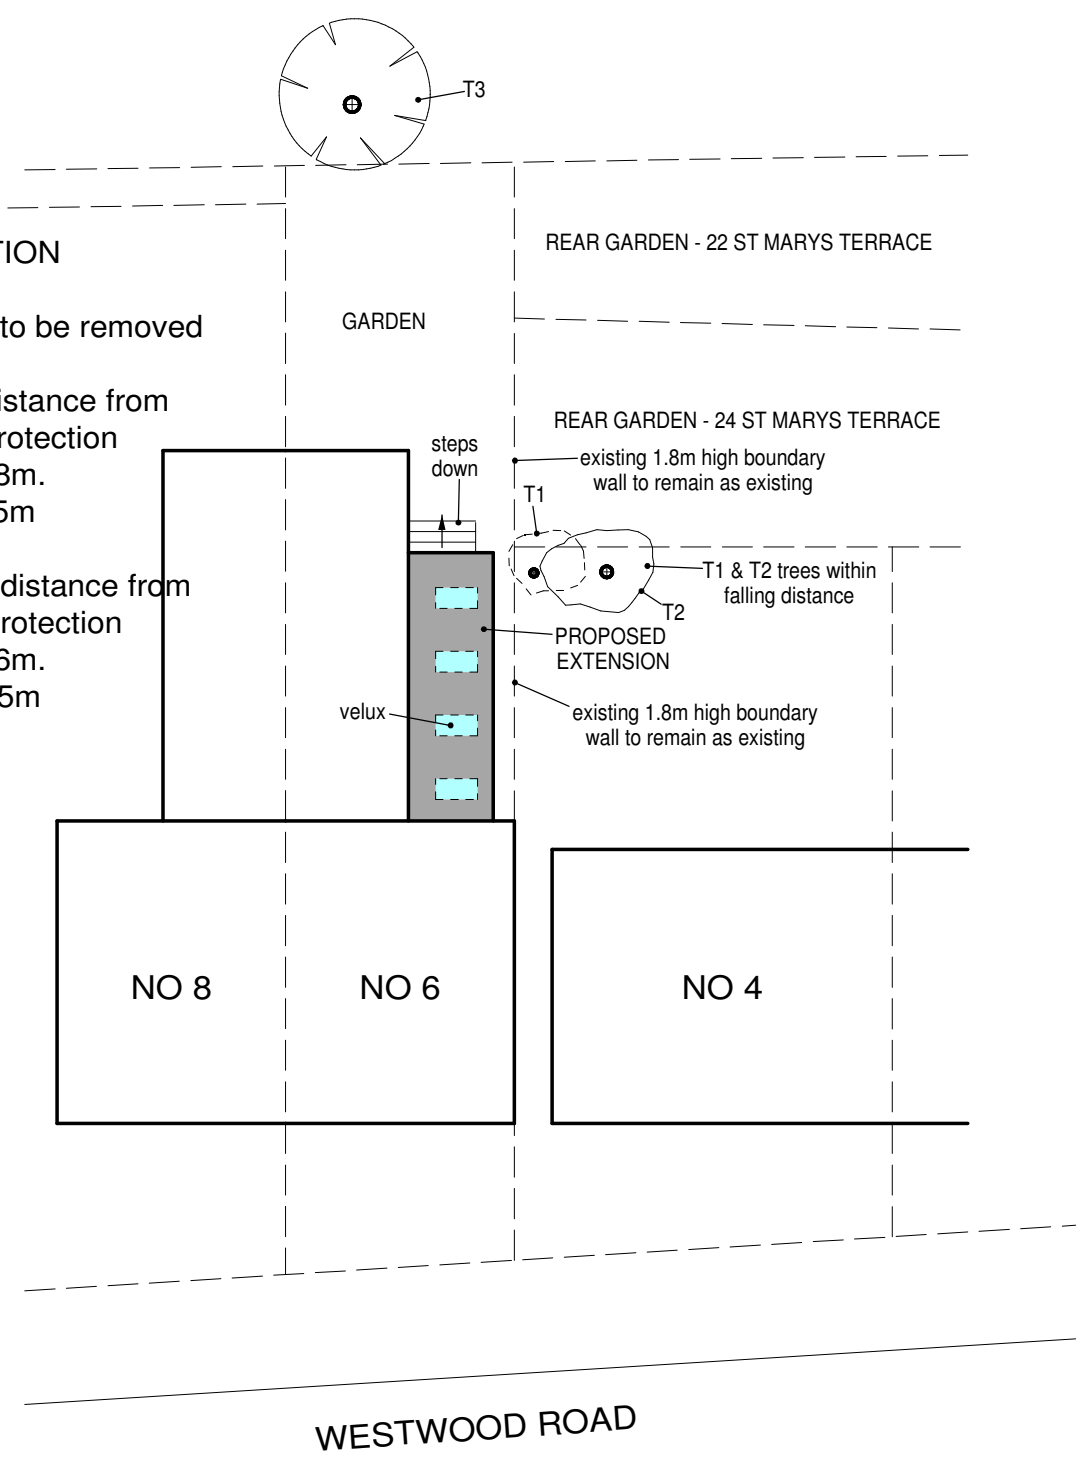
T3

TION

to be removed

istance from
rotection
8m.
5m

distance from
rotection
6m.
5m

GARDEN

REAR GARDEN - 22 ST MARYS TERRACE

REAR GARDEN - 24 ST MARYS TERRACE

steps down

existing 1.8m high boundary wall to remain as existing

T1

T1 & T2 trees within falling distance

T2

PROPOSED EXTENSION

velux

existing 1.8m high boundary wall to remain as existing

NO 8

NO 6

NO 4

WESTWOOD ROAD